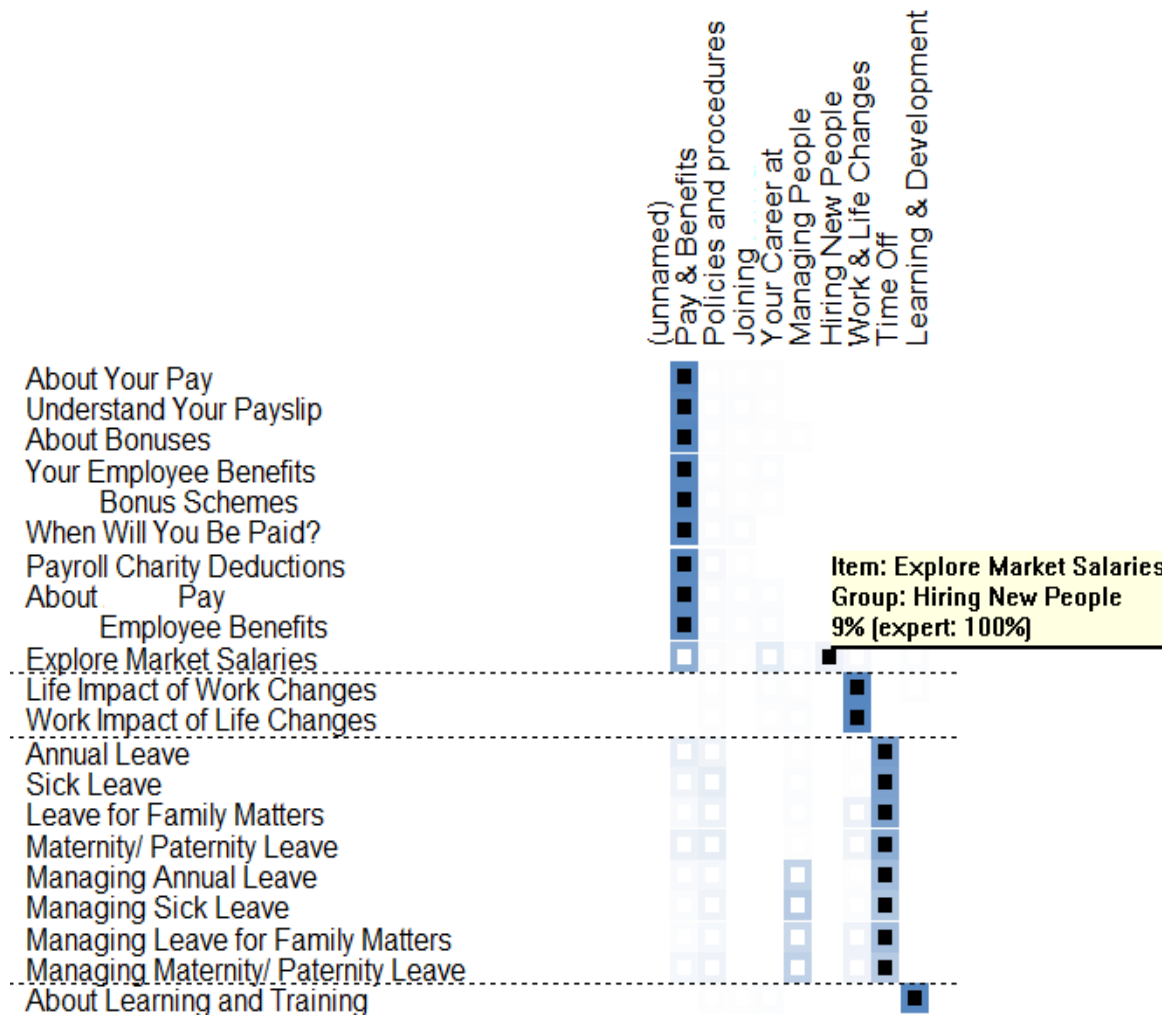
(unnamed)
Pay & Benefits
Policies and procedures
Joining
Your Career at
Managing People
Hiring New People
Work & Life Changes
Time Off
Learning & Development

About Your Pay
Understand Your Payslip
About Bonuses
Your Employee Benefits
Bonus Schemes
When Will You Be Paid?
Payroll Charity Deductions
About Pay
Employee Benefits
Explore Market Salaries
Life Impact of Work Changes
Work Impact of Life Changes
Annual Leave
Sick Leave
Leave for Family Matters
Maternity/ Paternity Leave
Managing Annual Leave
Managing Sick Leave
Managing Leave for Family Matters
Managing Maternity/ Paternity Leave
About Learning and Training

Item: Explore Market Salaries
Group: Hiring New People
9% (expert: 100%)